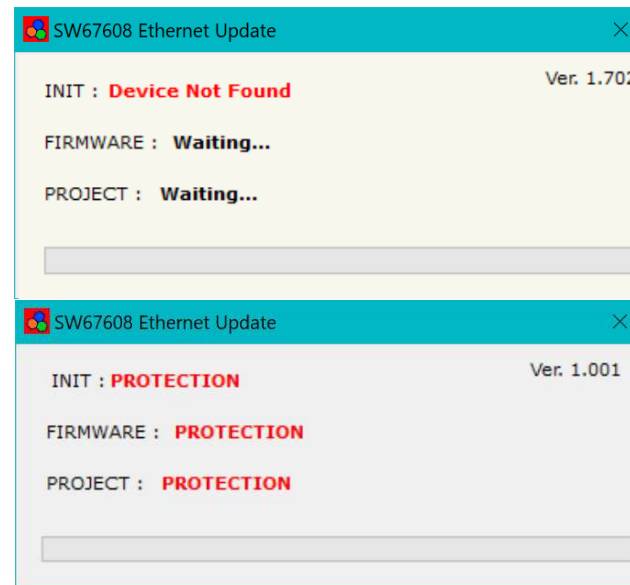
SW67608 Ethernet Update

Ver. 1.70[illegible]

INIT : Device Not Found

FIRMWARE : Waiting...

PROJECT : Waiting...

SW67608 Ethernet Update

Ver. 1.001

INIT : PROTECTION

FIRMWARE : PROTECTION

PROJECT : PROTECTION